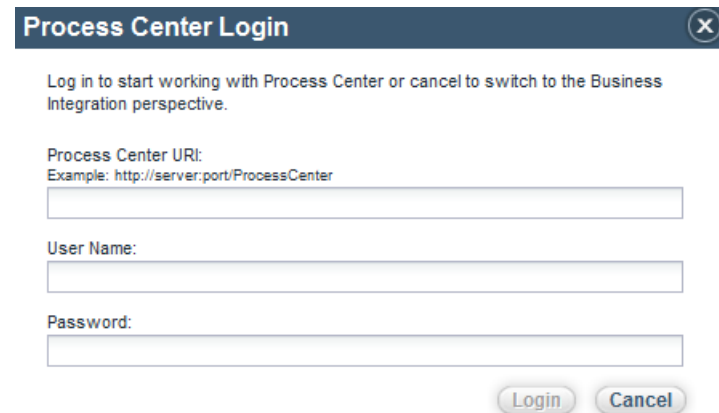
Process Center Login

Log in to start working with Process Center or cancel to switch to the Business Integration perspective.

Process Center URI:
Example: http://server:port/ProcessCenter

User Name:

Password:

Login Cancel